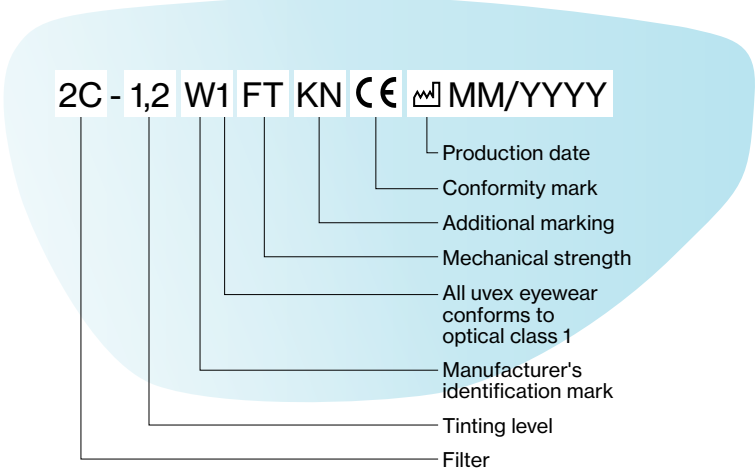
2C - 1,2 W1 FT KN CE MM/YYYY

Production date

Conformity mark

Additional marking

Mechanical strength

All uvex eyewear conforms to optical class 1

Manufacturer's identification mark

Tinting level

Filter